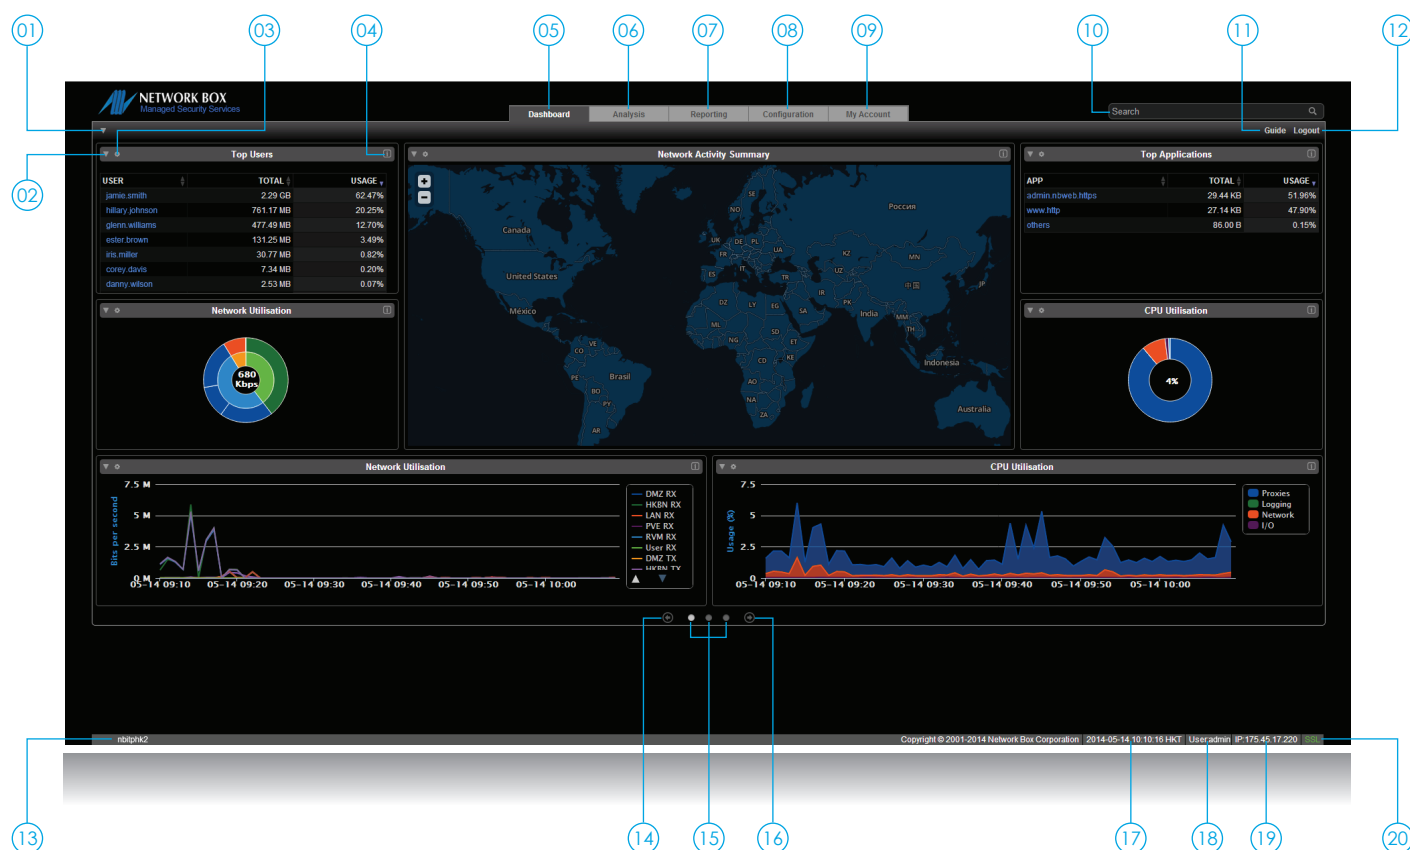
01 03 04 05 06 07 08 09 10 11 12

NETWORK BOX
Managed Security Services

Dashboard | Analysis | Reporting | Configuration | My Account

Search

Guide Logout

02

Top Users

| USER | TOTAL | USAGE |
|---|---|---|
| jamie.smith | 2.29 GB | 62.47% |
| hillary.johnson | 761.17 MB | 20.25% |
| glenn.williams | 477.49 MB | 12.70% |
| ester.brown | 131.25 MB | 3.49% |
| iris.miller | 30.77 MB | 0.82% |
| corey.davis | 7.34 MB | 0.20% |
| danny.wilson | 2.53 MB | 0.07% |

Network Activity Summary

Canada, United States, México, Brasil, Россия, India, Indonesia, Australia, 中国, SE, NO, UK, DE, PL, FR, UA, ES, IT, TR, KZ, MN, UZ, IR, JP, DZ, LY, EG, SA, PK, MM, TH, ML, NG, SD, ET, CO, VE, PE, BO, PY, AR, CD, KE, AO, NA, ZA

Top Applications

| APP | TOTAL | USAGE |
|---|---|---|
| admin.nbweb.https | 29.44 KB | 51.96% |
| www.http | 27.14 KB | 47.90% |
| others | 86.00 B | 0.15% |

Network Utilisation

680 Kbps

CPU Utilisation

4%

Network Utilisation

7.5 M
5 M
2.5 M
0 M
Bits per second
05-14 09:10 05-14 09:20 05-14 09:30 05-14 09:40 05-14 09:50 05-14 10:00

DMZ RX
HKBN RX
LAN RX
PVE RX
RVM RX
User RX
DMZ TX
HKBN TX

CPU Utilisation

7.5
5
2.5
0
Usage (%)
05-14 09:10 05-14 09:20 05-14 09:30 05-14 09:40 05-14 09:50 05-14 10:00

Proxies
Logging
Network
I/O

nbitphk2

Copyright © 2001-2014 Network Box Corporation | 2014-05-14 10:10:16 HKT | User:admin | IP:175.45.17.220 | SSL

13 14 15 16 17 18 19 20